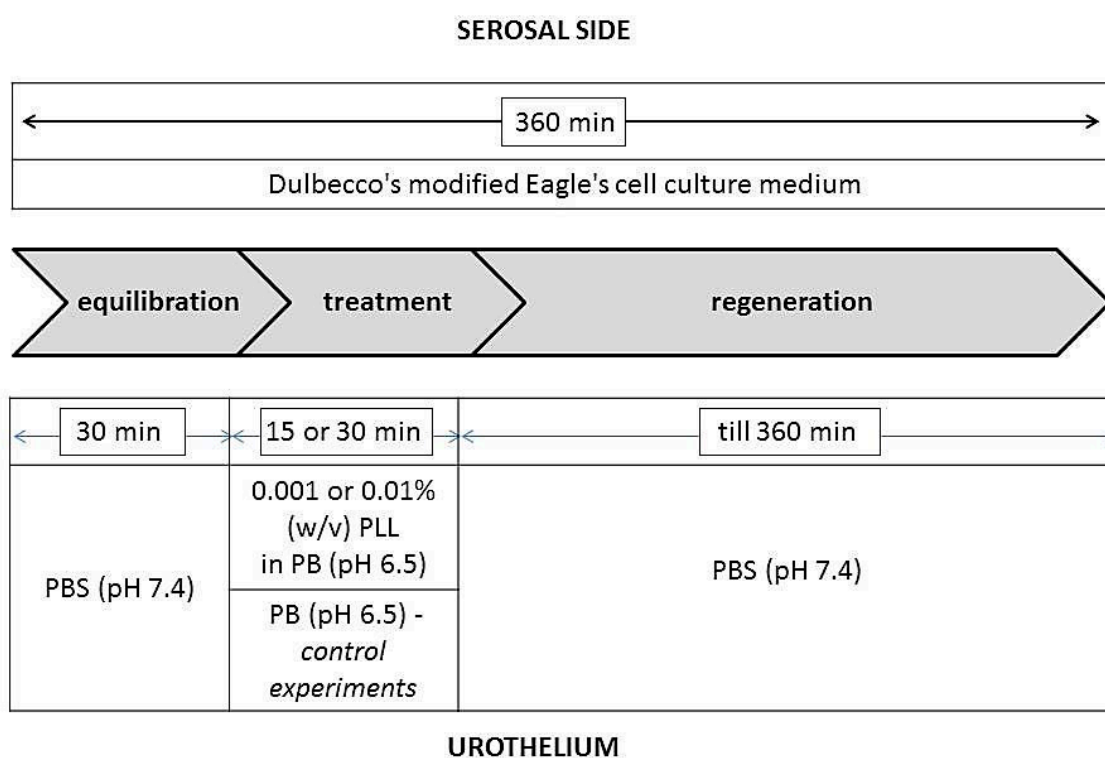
SEROSAL SIDE

360 min

Dulbecco's modified Eagle's cell culture medium

equilibration

treatment

regeneration

| 30 min | 15 or 30 min | till 360 min |
|---|---|---|
| PBS (pH 7.4) | 0.001 or 0.01% (w/v) PLL in PB (pH 6.5) | PBS (pH 7.4) |
| | PB (pH 6.5) - *control experiments* | |

UROTHELIUM